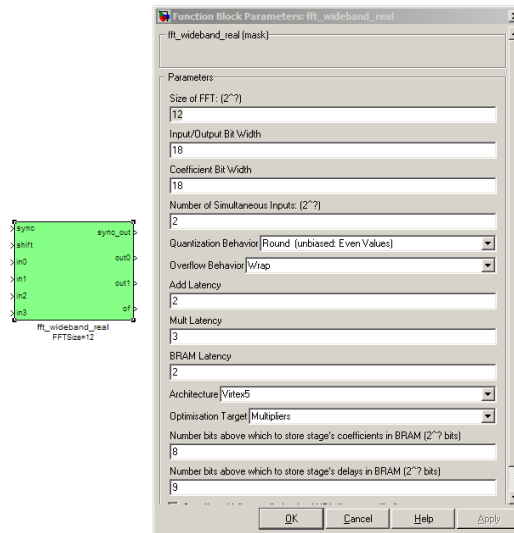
sync
shift
in0
in1
in2
in3
sync_out
out0
out1
of
fft_wideband_real
FFTSize=12

Function Block Parameters: fft_wideband_real

fft_wideband_real (mask)

Parameters

Size of FFT: (2^?)
12

Input/Output Bit Width
18

Coefficient Bit Width
18

Number of Simultaneous Inputs: (2^?)
2

Quantization Behavior Round (unbiased: Even Values)

Overflow Behavior Wrap

Add Latency
2

Mult Latency
3

BRAM Latency
2

Architecture Virtex5

Optimisation Target Multipliers

Number bits above which to store stage's coefficients in BRAM (2^? bits)
8

Number bits above which to store stage's delays in BRAM (2^? bits)
9

OK Cancel Help Apply